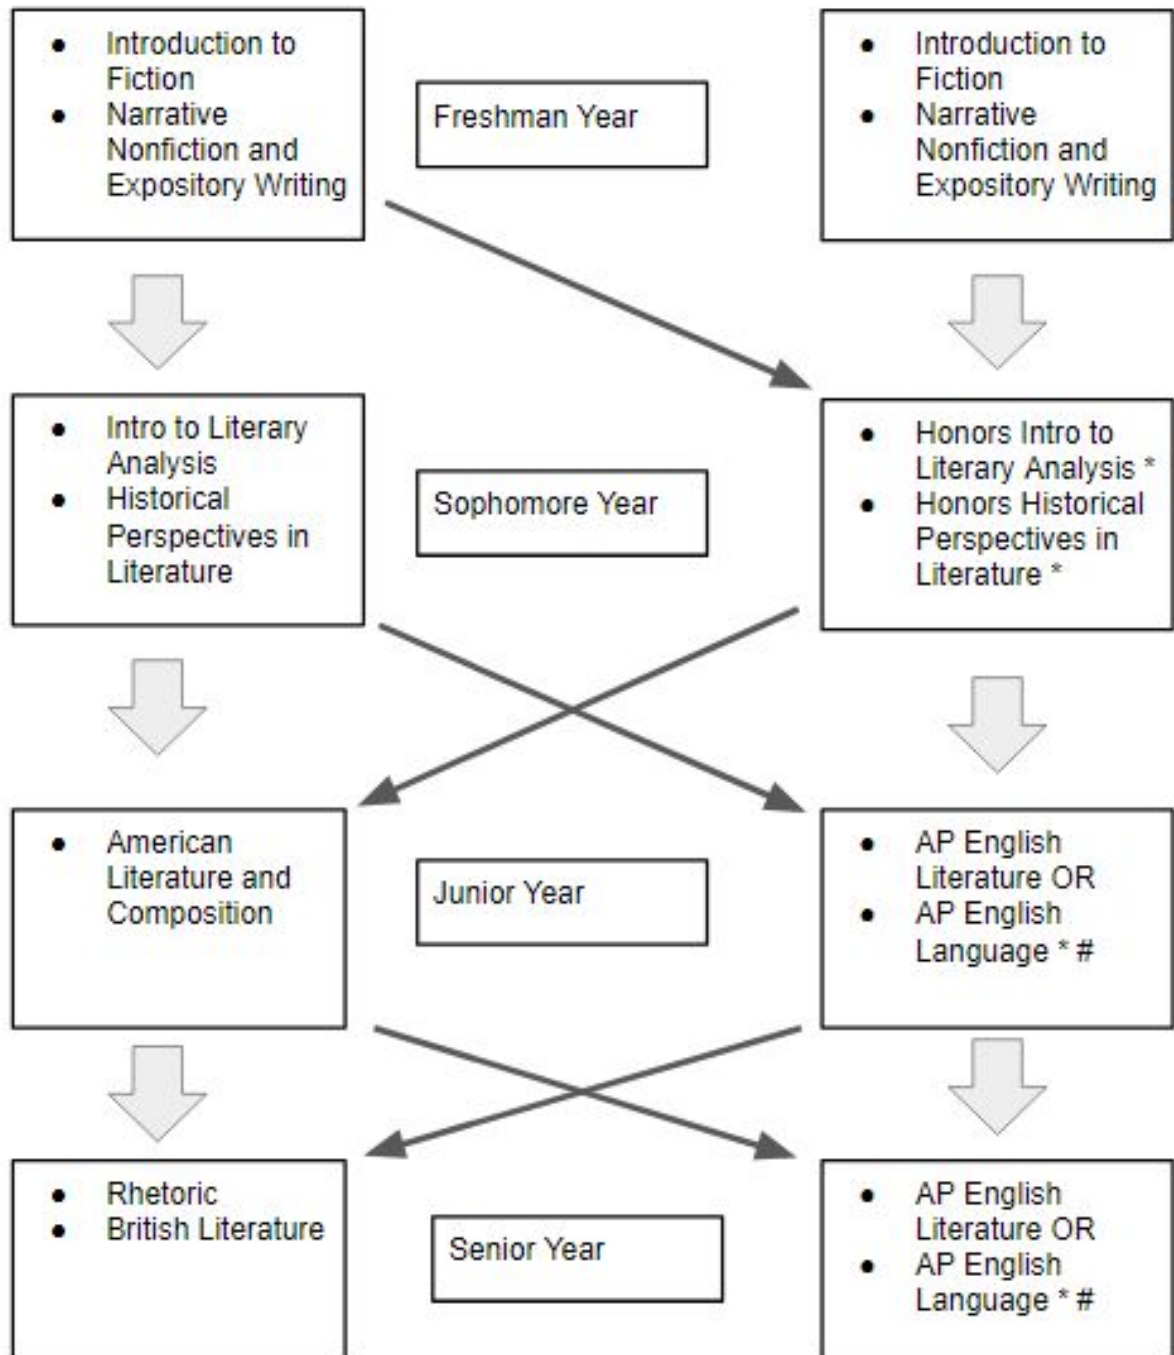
- Introduction to Fiction
- Narrative Nonfiction and Expository Writing

Freshman Year

- Introduction to Fiction
- Narrative Nonfiction and Expository Writing

- Intro to Literary Analysis
- Historical Perspectives in Literature

Sophomore Year

- Honors Intro to Literary Analysis *
- Honors Historical Perspectives in Literature *

- American Literature and Composition

Junior Year

- AP English Literature OR
- AP English Language * #

- Rhetoric
- British Literature

Senior Year

- AP English Literature OR
- AP English Language * #